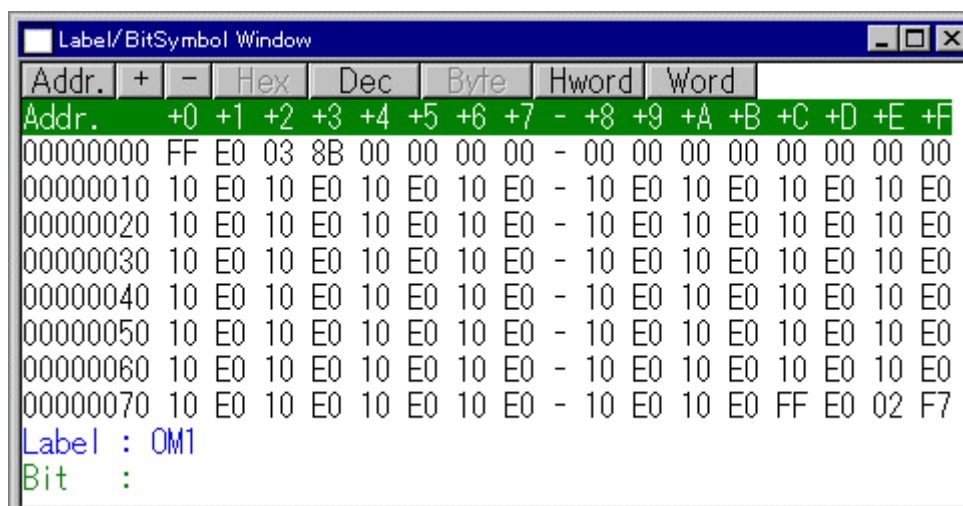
Label/BitSymbol Window

Addr. + - Hex Dec Byte Hword Word

| Addr. | +0 | +1 | +2 | +3 | +4 | +5 | +6 | +7 | - | +8 | +9 | +A | +B | +C | +D | +E | +F |
|---|---|---|---|---|---|---|---|---|---|---|---|---|---|---|---|---|---|
| 00000000 | FF | E0 | 03 | 8B | 00 | 00 | 00 | 00 | - | 00 | 00 | 00 | 00 | 00 | 00 | 00 | 00 |
| 00000010 | 10 | E0 | 10 | E0 | 10 | E0 | 10 | E0 | - | 10 | E0 | 10 | E0 | 10 | E0 | 10 | E0 |
| 00000020 | 10 | E0 | 10 | E0 | 10 | E0 | 10 | E0 | - | 10 | E0 | 10 | E0 | 10 | E0 | 10 | E0 |
| 00000030 | 10 | E0 | 10 | E0 | 10 | E0 | 10 | E0 | - | 10 | E0 | 10 | E0 | 10 | E0 | 10 | E0 |
| 00000040 | 10 | E0 | 10 | E0 | 10 | E0 | 10 | E0 | - | 10 | E0 | 10 | E0 | 10 | E0 | 10 | E0 |
| 00000050 | 10 | E0 | 10 | E0 | 10 | E0 | 10 | E0 | - | 10 | E0 | 10 | E0 | 10 | E0 | 10 | E0 |
| 00000060 | 10 | E0 | 10 | E0 | 10 | E0 | 10 | E0 | - | 10 | E0 | 10 | E0 | 10 | E0 | 10 | E0 |
| 00000070 | 10 | E0 | 10 | E0 | 10 | E0 | 10 | E0 | - | 10 | E0 | 10 | E0 | FF | E0 | 02 | F7 |

Label : OM1
Bit :